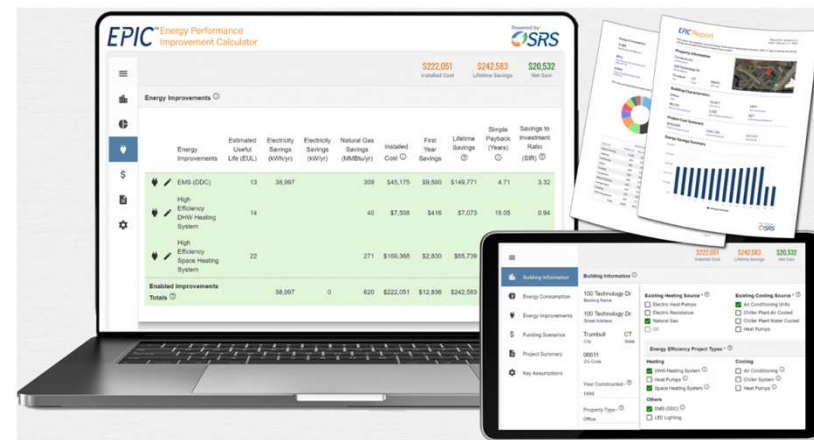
EPIC™ Energy Performance Improvement Calculator

Powered by: SRS

$222,051 Installed Cost
$242,583 Lifetime Savings
$20,532 Net Gain

Energy Improvements ⓘ

| | Energy Improvements | Estimated Useful Life (EUL) | Electricity Savings (KWh/yr) | Electricity Savings (kW/yr) | Natural Gas Savings (MMBtu/yr) | Installed Cost ⓘ | First Year Savings | Lifetime Savings ⓘ | Simple Payback (Years) ⓘ | Savings to Investment Ratio (SIR) ⓘ |
|---|---|---|---|---|---|---|---|---|---|---|
| | EMS (DDC) | 13 | 38,997 | | 309 | $45,175 | $9,590 | $149,771 | 4.71 | 3.32 |
| | High Efficiency DHW Heating System | 14 | | | 40 | $7,508 | $416 | $7,073 | 18.05 | 0.94 |
| | High Efficiency Space Heating System | 22 | | | 271 | $166,368 | $2,830 | $85,739 | | |
| Enabled Improvements Totals ⓘ | | | 38,997 | 0 | 620 | $222,051 | $12,836 | $242,583 | | |

EPIC Report

SRS

$222,051 Installed Cost
$242,583 Lifetime Savings
$20,532 Net Gain

Building Information
Energy Consumption
Energy Improvements
Funding Scenarios
Project Summary
Key Assumptions

Building Information ⓘ

100 Technology Dr
Building Name
100 Technology Dr
Street Address
Trumbull CT
City State
06611
Zip Code
Year Constructed * ⓘ
1990
Property Type ⓘ
Office

Existing Heating Source * ⓘ
Electric Heat Pumps
Electric Resistance
Natural Gas
Oil

Existing Cooling Source * ⓘ
Air Conditioning Units
Chiller Plant Air Cooled
Chiller Plant Water Cooled
Heat Pumps

Energy Efficiency Project Types * ⓘ
Heating
DHW Heating System
Heat Pumps
Space Heating System
Cooling
Air Conditioning
Chiller System
Heat Pumps
Others
EMS (DDC)
LED Lighting